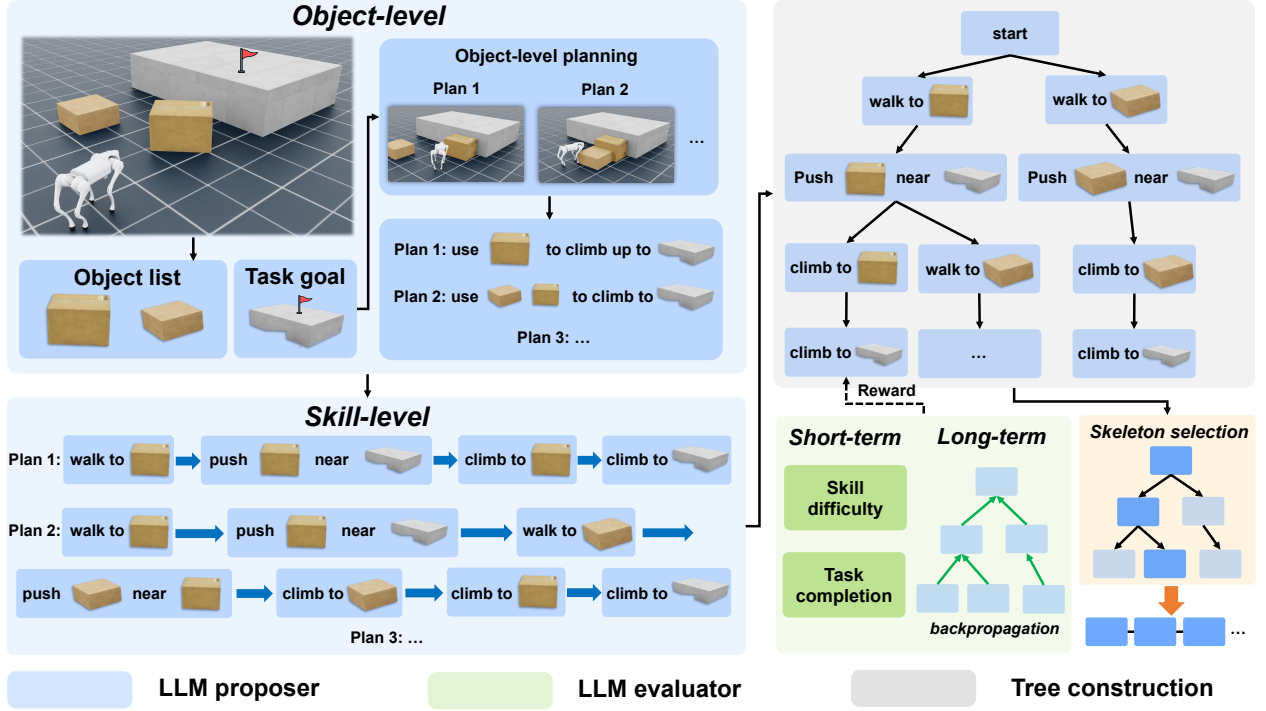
Object-level

Object list

Task goal

Object-level planning

Plan 1

Plan 2

...

Plan 1: use to climb up to

Plan 2: use to climb to

Plan 3: ...

Skill-level

Plan 1: walk to push near climb to climb to

Plan 2: walk to push near walk to

push near climb to climb to climb to

Plan 3: ...

start

walk to

walk to

Push near

Push near

climb to

walk to

climb to

climb to

...

climb to

Reward

Short-term

Long-term

Skill difficulty

Task completion

backpropagation

Skeleton selection

...

LLM proposer

LLM evaluator

Tree construction